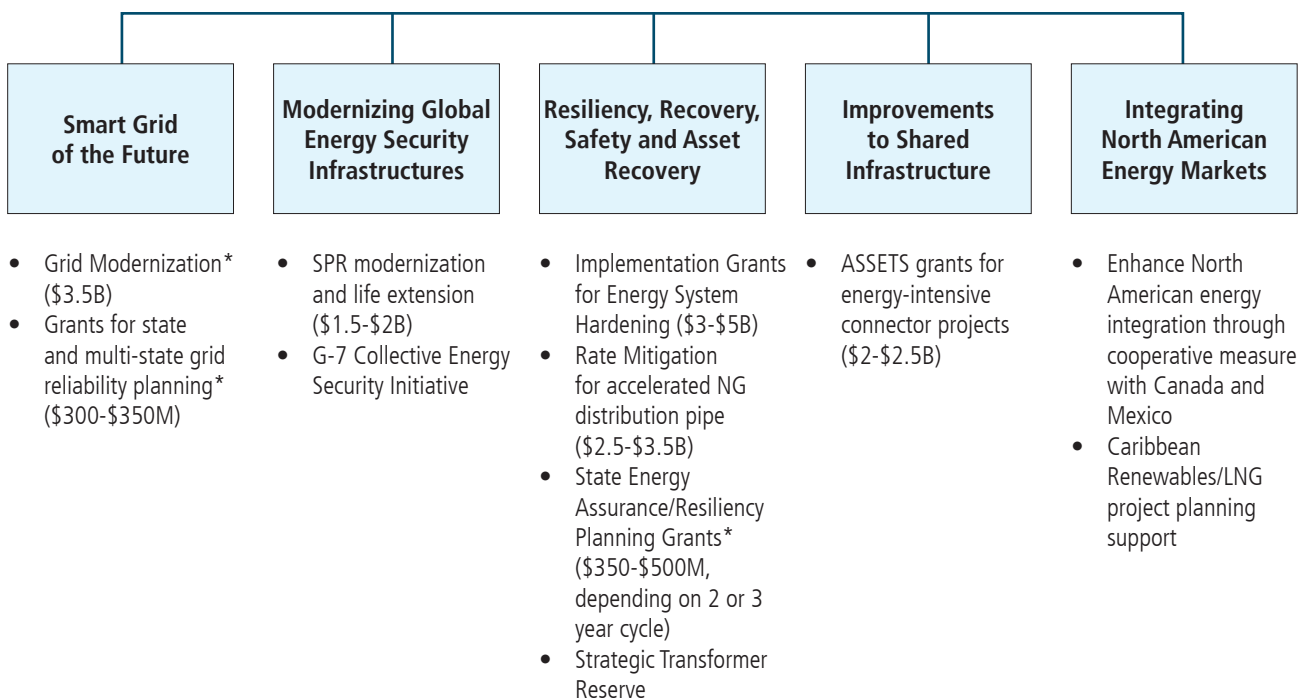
Smart Grid of the Future

Modernizing Global Energy Security Infrastructures

Resiliency, Recovery, Safety and Asset Recovery

Improvements to Shared Infrastructure

Integrating North American Energy Markets

- Grid Modernization* ($3.5B)
- Grants for state and multi-state grid reliability planning* ($300-$350M)

- SPR modernization and life extension ($1.5-$2B)
- G-7 Collective Energy Security Initiative

- Implementation Grants for Energy System Hardening ($3-$5B)
- Rate Mitigation for accelerated NG distribution pipe ($2.5-$3.5B)
- State Energy Assurance/Resiliency Planning Grants* ($350-$500M, depending on 2 or 3 year cycle)
- Strategic Transformer Reserve

- ASSETS grants for energy-intensive connector projects ($2-$2.5B)

- Enhance North American energy integration through cooperative measure with Canada and Mexico
- Caribbean Renewables/LNG project planning support